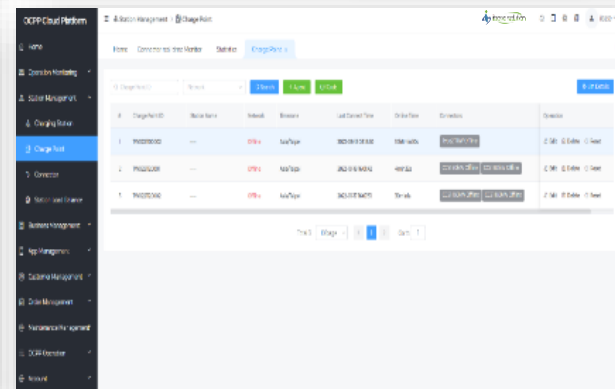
OCPP Cloud Platform

Home
Operation Monitoring
Station Management
Charging Station
Charge Point
Connector
Station Load Balance
Business Management
App Management
Customer Management
Order Management
Maintenance Management
OCPP Operation
Account

Station Management > Charge Point

Home | Connector real-time Monitor | Statistics | Charge Point ×

Charge Point ID | Search | Reset | Add | Edit

| # | Charge Point ID | Station Name | Network | Firmware | Last Connect Time | Online Time | Connector | Operation |
|---|---|---|---|---|---|---|---|---|
| 1 | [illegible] | --- | Offline | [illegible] | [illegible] | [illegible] | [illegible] | Edit Delete Reset |
| 2 | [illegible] | --- | Offline | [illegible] | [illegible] | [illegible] | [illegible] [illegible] | Edit Delete Reset |
| 3 | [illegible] | --- | Offline | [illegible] | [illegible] | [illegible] | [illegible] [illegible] | Edit Delete Reset |

Total 3 | 10/page | < 1 > | Goto 1